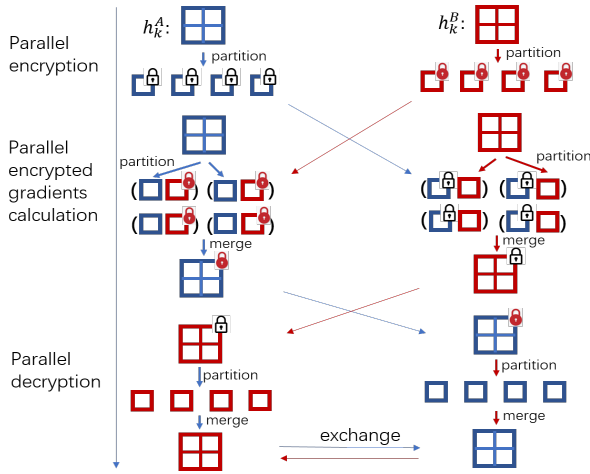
$h_k^A$:

$h_k^B$:

Parallel encryption

partition

partition

Parallel encrypted gradients calculation

partition

partition

( ) ( )

( ) ( )

( ) ( )

( ) ( )

merge

merge

Parallel decryption

partition

partition

merge

merge

exchange